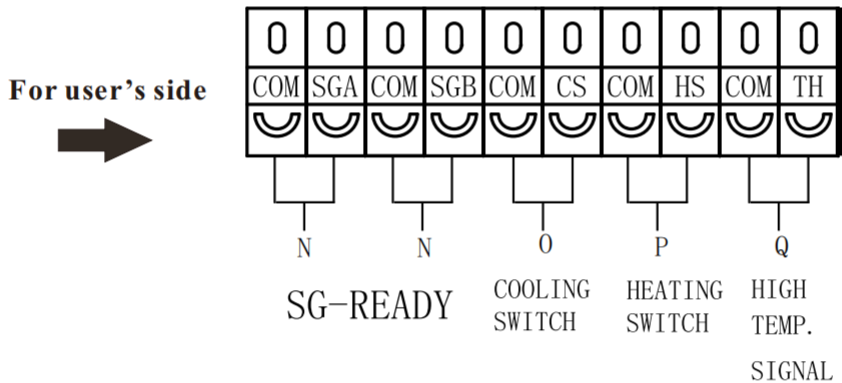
For user's side

| 0 | 0 | 0 | 0 | 0 | 0 | 0 | 0 | 0 | 0 |
|---|---|---|---|---|---|---|---|---|---|
| COM | SGA | COM | SGB | COM | CS | COM | HS | COM | TH |

N N O P Q

SG-READY

COOLING SWITCH

HEATING SWITCH

HIGH TEMP. SIGNAL